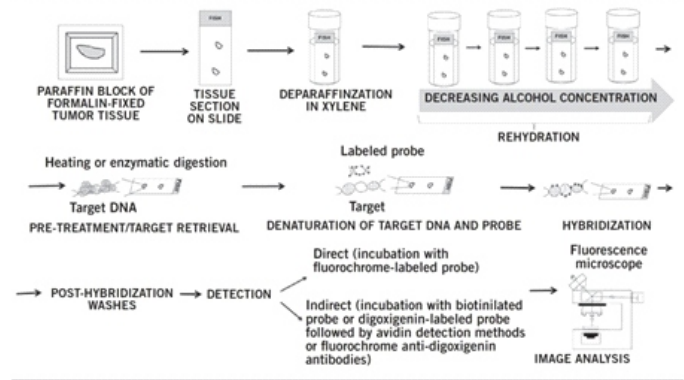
FISH

PARAFFIN BLOCK OF FORMALIN-FIXED TUMOR TISSUE

TISSUE SECTION ON SLIDE

FISH

DEPARAFFINZATION IN XYLENE

FISH

FISH

FISH

FISH

DECREASING ALCOHOL CONCENTRATION

REHYDRATION

Heating or enzymatic digestion

Target DNA

PRE-TREATMENT/TARGET RETRIEVAL

Labeled probe

Target

DENATURATION OF TARGET DNA AND PROBE

HYBRIDIZATION

POST-HYBRIDIZATION WASHES

DETECTION

Direct (incubation with fluorochrome-labeled probe)

Indirect (incubation with biotinilated probe or digoxigenin-labeled probe followed by avidin detection methods or fluorochrome anti-digoxigenin antibodies)

Fluorescence microscope

IMAGE ANALYSIS